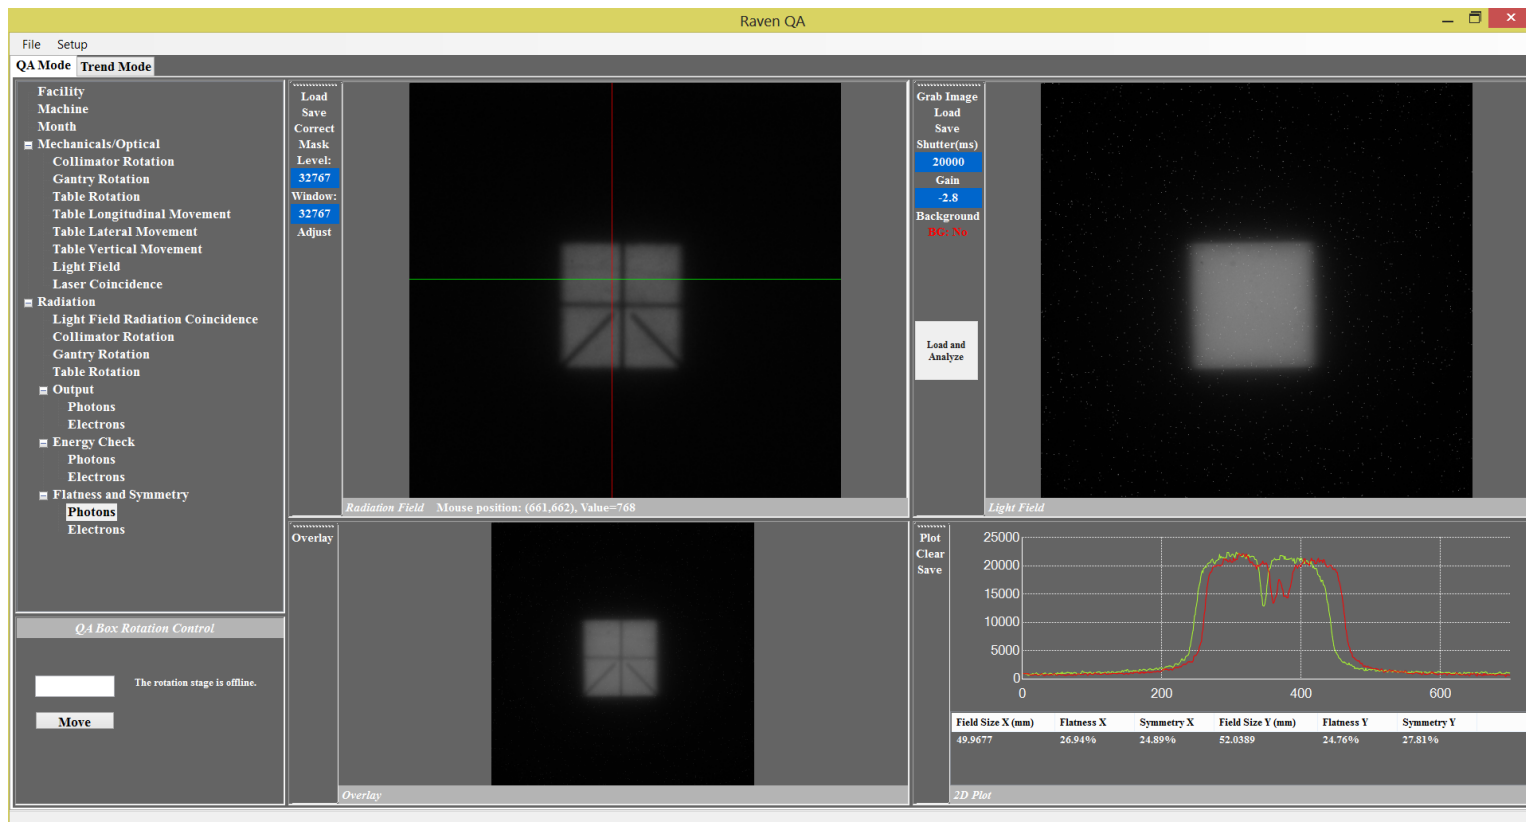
Raven QA

File Setup

QA Mode Trend Mode

Facility
Machine
Month
Mechanicals/Optical
Collimator Rotation
Gantry Rotation
Table Rotation
Table Longitudinal Movement
Table Lateral Movement
Table Vertical Movement
Light Field
Laser Coincidence
Radiation
Light Field Radiation Coincidence
Collimator Rotation
Gantry Rotation
Table Rotation
Output
Photons
Electrons
Energy Check
Photons
Electrons
Flatness and Symmetry
Photons
Electrons

QA Box Rotation Control

The rotation stage is offline.

Move

Load
Save
Correct
Mask
Level:
32767
Window:
32767
Adjust

Radiation Field Mouse position: (661,662), Value=768

Grab Image
Load
Save
Shutter(ms)
20000
Gain
-2.8
Background
BG: No

Load and Analyze

Light Field

Overlay

Overlay

Plot
Clear
Save

25000
20000
15000
10000
5000
0
0
200
400
600

| Field Size X (mm) | Flatness X | Symmetry X | Field Size Y (mm) | Flatness Y | Symmetry Y |
|---|---|---|---|---|---|
| 49.9677 | 26.94% | 24.89% | 52.0389 | 24.76% | 27.81% |

2D Plot